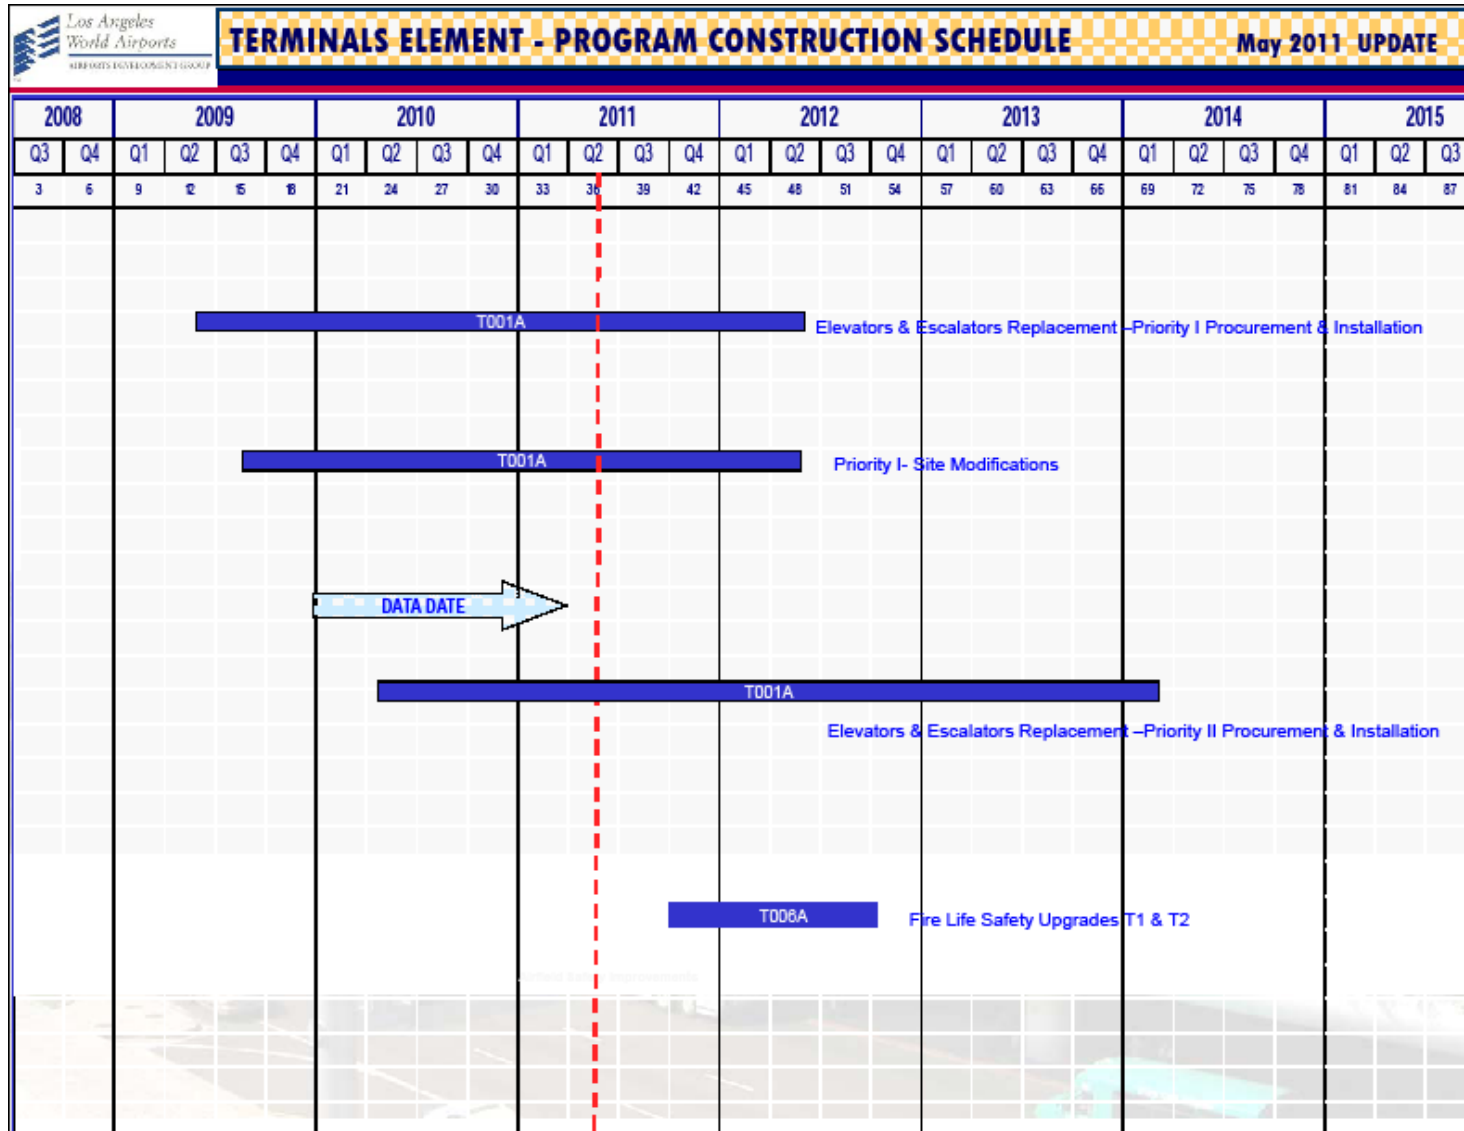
Los Angeles World Airports
AIRPORTS DEVELOPMENT GROUP

TERMINALS ELEMENT - PROGRAM CONSTRUCTION SCHEDULE

May 2011 UPDATE

| 2008 | | 2009 | | | | 2010 | | | | 2011 | | | | 2012 | | | | 2013 | | | | 2014 | | | | 2015 | | |
|---|---|---|---|---|---|---|---|---|---|---|---|---|---|---|---|---|---|---|---|---|---|---|---|---|---|---|---|---|
| Q3 | Q4 | Q1 | Q2 | Q3 | Q4 | Q1 | Q2 | Q3 | Q4 | Q1 | Q2 | Q3 | Q4 | Q1 | Q2 | Q3 | Q4 | Q1 | Q2 | Q3 | Q4 | Q1 | Q2 | Q3 | Q4 | Q1 | Q2 | Q3 |
| 3 | 6 | 9 | 12 | 15 | 18 | 21 | 24 | 27 | 30 | 33 | 36 | 39 | 42 | 45 | 48 | 51 | 54 | 57 | 60 | 63 | 66 | 69 | 72 | 75 | 78 | 81 | 84 | 87 |

T001A
Elevators & Escalators Replacement –Priority I Procurement & Installation

T001A
Priority I- Site Modifications

DATA DATE

T001A
Elevators & Escalators Replacement –Priority II Procurement & Installation

T006A
Fire Life Safety Upgrades T1 & T2

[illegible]